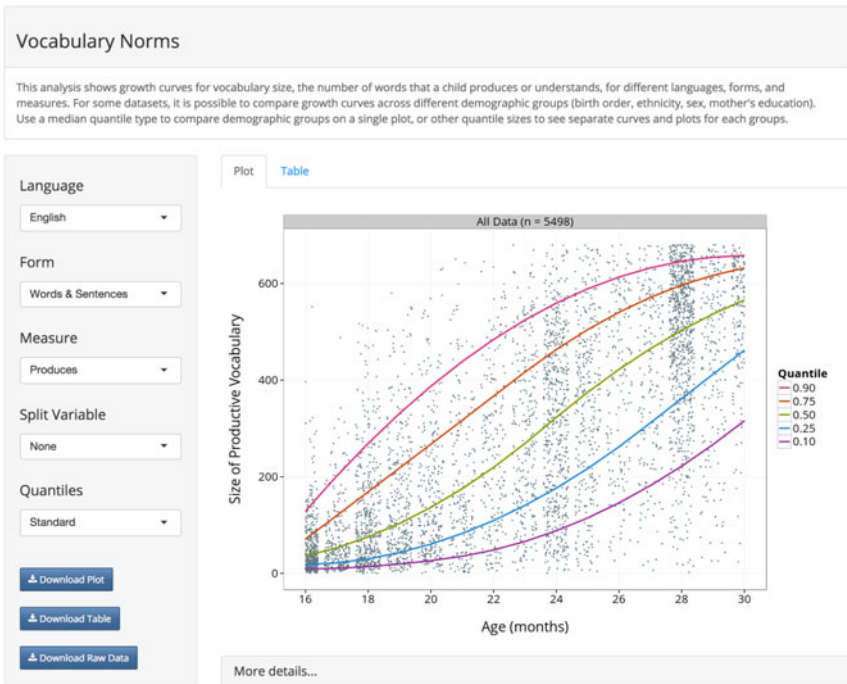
Vocabulary Norms

This analysis shows growth curves for vocabulary size, the number of words that a child produces or understands, for different languages, forms, and measures. For some datasets, it is possible to compare growth curves across different demographic groups (birth order, ethnicity, sex, mother's education). Use a median quantile type to compare demographic groups on a single plot, or other quantile sizes to see separate curves and plots for each groups.

Language
English

Form
Words & Sentences

Measure
Produces

Split Variable
None

Quantiles
Standard

Download Plot
Download Table
Download Raw Data

Plot
Table

All Data (n = 5498)

Size of Productive Vocabulary
600
400
200
0

16
18
20
22
24
26
28
30
Age (months)

Quantile
0.90
0.75
0.50
0.25
0.10

More details...